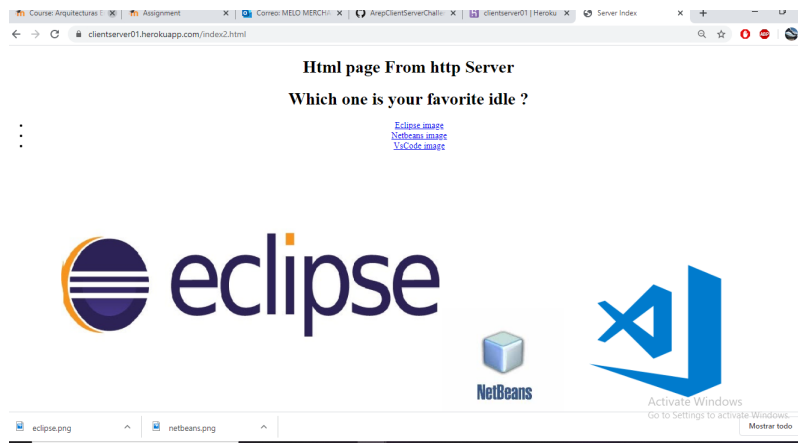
Course: Arquitecturas | Assignment | Correo: MELO MERCHA | ArepClientServerChalle | clientserver01 | Heroku | Server Index

clientserver01.herokuapp.com/index2.html

Html page From http Server

Which one is your favorite idle ?

- Eclipse image
- Netbeans image
- VsCode image

eclipse

NetBeans

Activate Windows
Go to Settings to activate Windows.

eclipse.png
netbeans.png
Mostrar todo